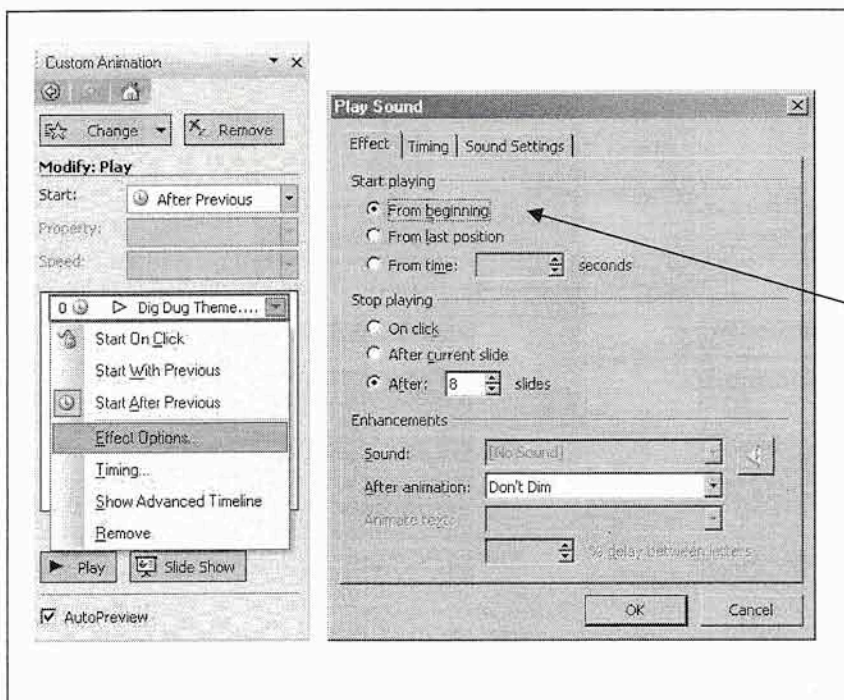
Custom Animation

Change ▾ Remove

Modify: Play

Start: After Previous

Property:

Speed:

0 ▷ Dig Dug Theme....

Start On Click

Start With Previous

Start After Previous

Effect Options...

Timing...

Show Advanced Timeline

Remove

Play

Slide Show

AutoPreview

Play Sound

Effect | Timing | Sound Settings

Start playing

From beginning

From last position

From time: seconds

Stop playing

On click

After current slide

After: 8 slides

Enhancements

Sound: [No Sound]

After animation: Don't Dim

Animate text:

% delay between letters

OK

Cancel